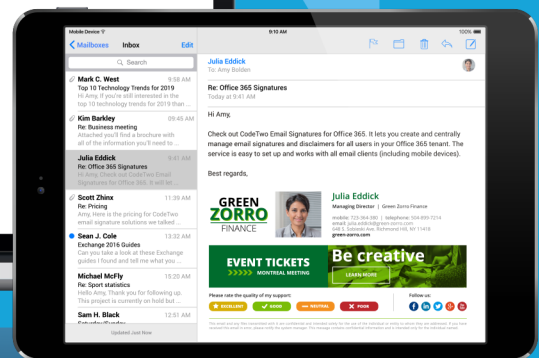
Mobile Device
9:41 AM
Mailboxes
Inbox
Edit
Search

Mark C. West
8:56 AM
Top 10 Technology Trends for 2019
Hi Amy, If you're still interested in the

Kim Barkley
09:45 AM
Re: Business meeting
Attached you'll find a brochure with all of the information you'll need to

Julia Eddick
9:41 AM
Re: Office 365 Signatures
Hi Amy, Check out CodeTwo Email Signatures for Office 365. It lets

Scott Zhinx
11:39 AM
Re: Pricing
Amy, Here is the pricing for CodeTwo email signature solutions we talked

Susan J. Cole
12:32 AM
Exchange 2016 Guides
Can you take a look at these Exchange guides I found and let me know

Michael McFly
10:23 AM
Re: Sport statistics
Amy, I think we need to change this up. This project is currently on hold but

Sam H. Black
8:56 AM
Re: Pricing
Amy, Here is the pricing for CodeTwo

Updated Just Now

Julia Eddick
To: Amy Bolden
Re: Office 365 Signatures
Today at 9:41 AM

Hi Amy,

Check out CodeTwo Email Signatures for Office 365. It lets you create and centrally manage email signatures and disclaimers for all users in your Office 365 tenant. The service is easy to set up and works with all email clients (including mobile devices).

Best regards,

GREEN ZORRO FINANCE
Julia Eddick
Managing Director | Green Zorro Finance
mobile: 725-364-380 | telephone: 504-895-7214
email: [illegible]
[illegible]
green-zorro.com

EVENT TICKETS
MONTREAL MEETING
Be creative
LEARN MORE

Please rate the quality of my support:
EXCELLENT
GOOD
NEUTRAL
POOR
Follow us:

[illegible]